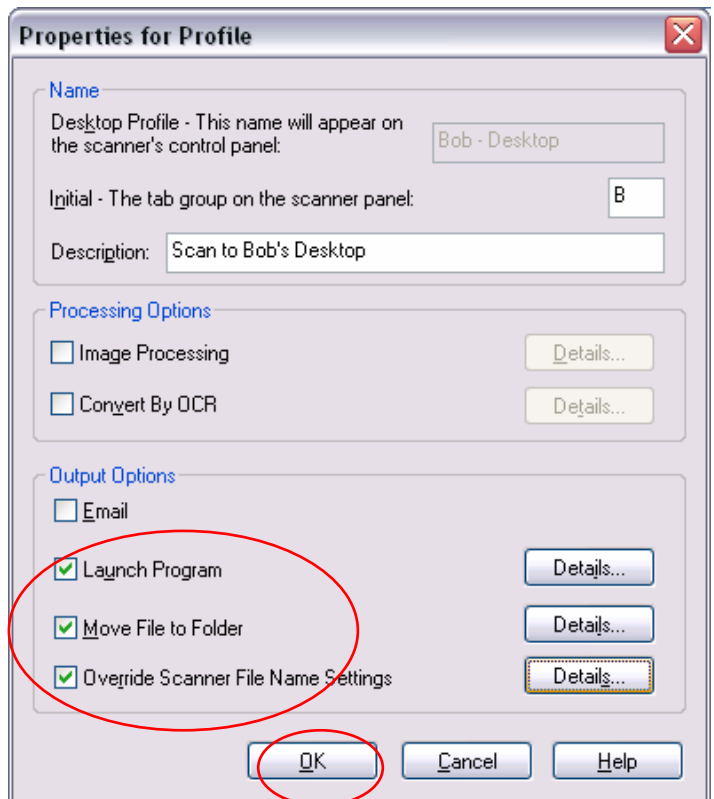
Properties for Profile

Name

Desktop Profile - This name will appear on the scanner's control panel:

Bob - Desktop

Initial - The tab group on the scanner panel:

B

Description: Scan to Bob's Desktop

Processing Options

Image Processing

Details...

Convert By OCR

Details...

Output Options

Email

Launch Program

Details...

Move File to Folder

Details...

Override Scanner File Name Settings

Details...

OK

Cancel

Help